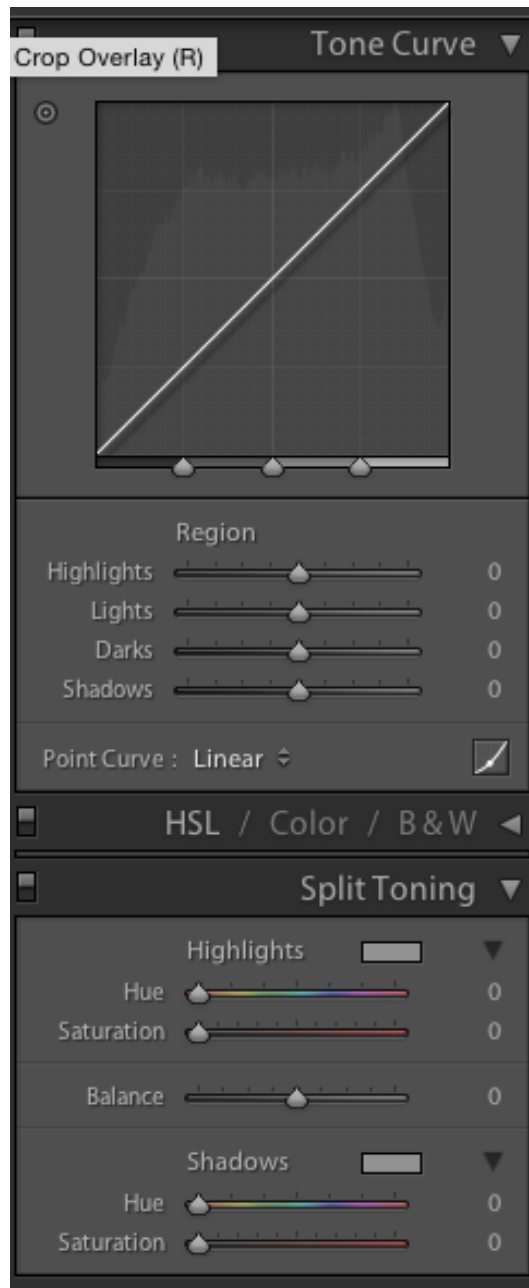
Crop Overlay (R)

Tone Curve

Region

Highlights 0

Lights 0

Darks 0

Shadows 0

Point Curve : Linear

HSL / Color / B&W

Split Toning

Highlights

Hue 0

Saturation 0

Balance 0

Shadows

Hue 0

Saturation 0